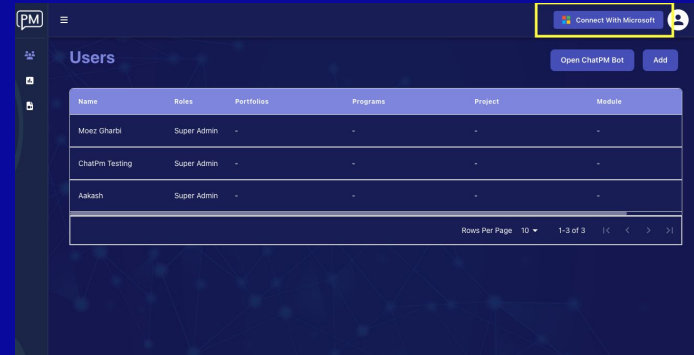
PM

Connect With Microsoft

Users

Open ChatPM Bot

Add

| Name | Roles | Portfolios | Programs | Project | Module |
|---|---|---|---|---|---|
| Moez Gharbi | Super Admin | - | - | - | - |
| ChatPm Testing | Super Admin | - | - | - | - |
| Aakash | Super Admin | - | - | - | - |

Rows Per Page 10 1-3 of 3